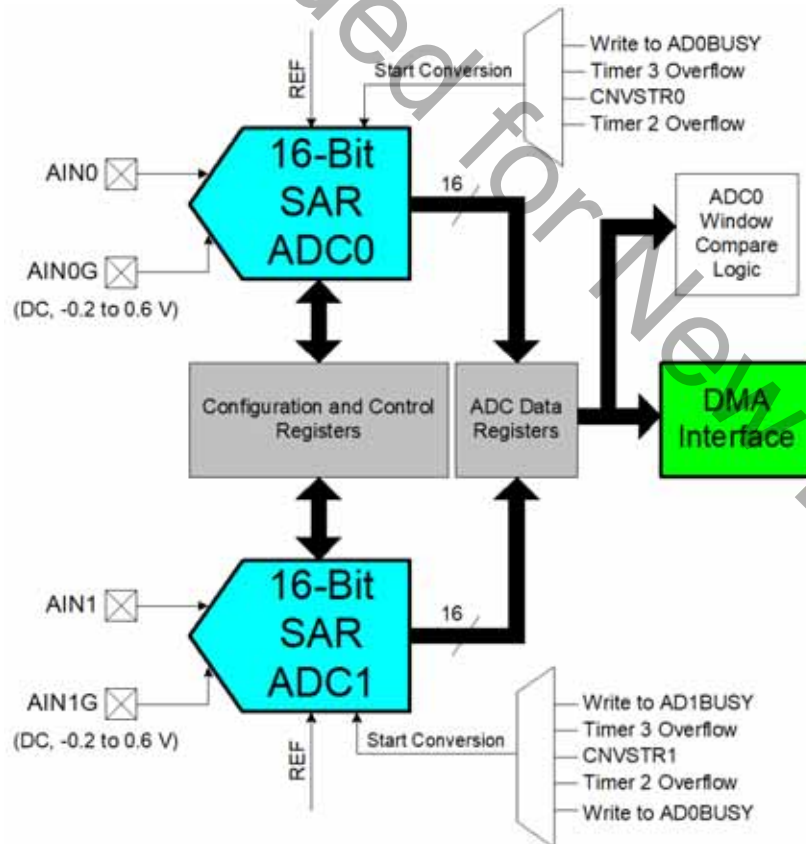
REF

Start Conversion

Write to AD0BUSY
Timer 3 Overflow
CNVSTR0
Timer 2 Overflow

AIN0

16-Bit SAR ADC0

16

ADC0 Window Compare Logic

AIN0G
(DC, -0.2 to 0.6 V)

Configuration and Control Registers

ADC Data Registers

DMA Interface

AIN1

16-Bit SAR ADC1

16

AIN1G
(DC, -0.2 to 0.6 V)

REF

Start Conversion

Write to AD1BUSY
Timer 3 Overflow
CNVSTR1
Timer 2 Overflow
Write to AD0BUSY

ed for New